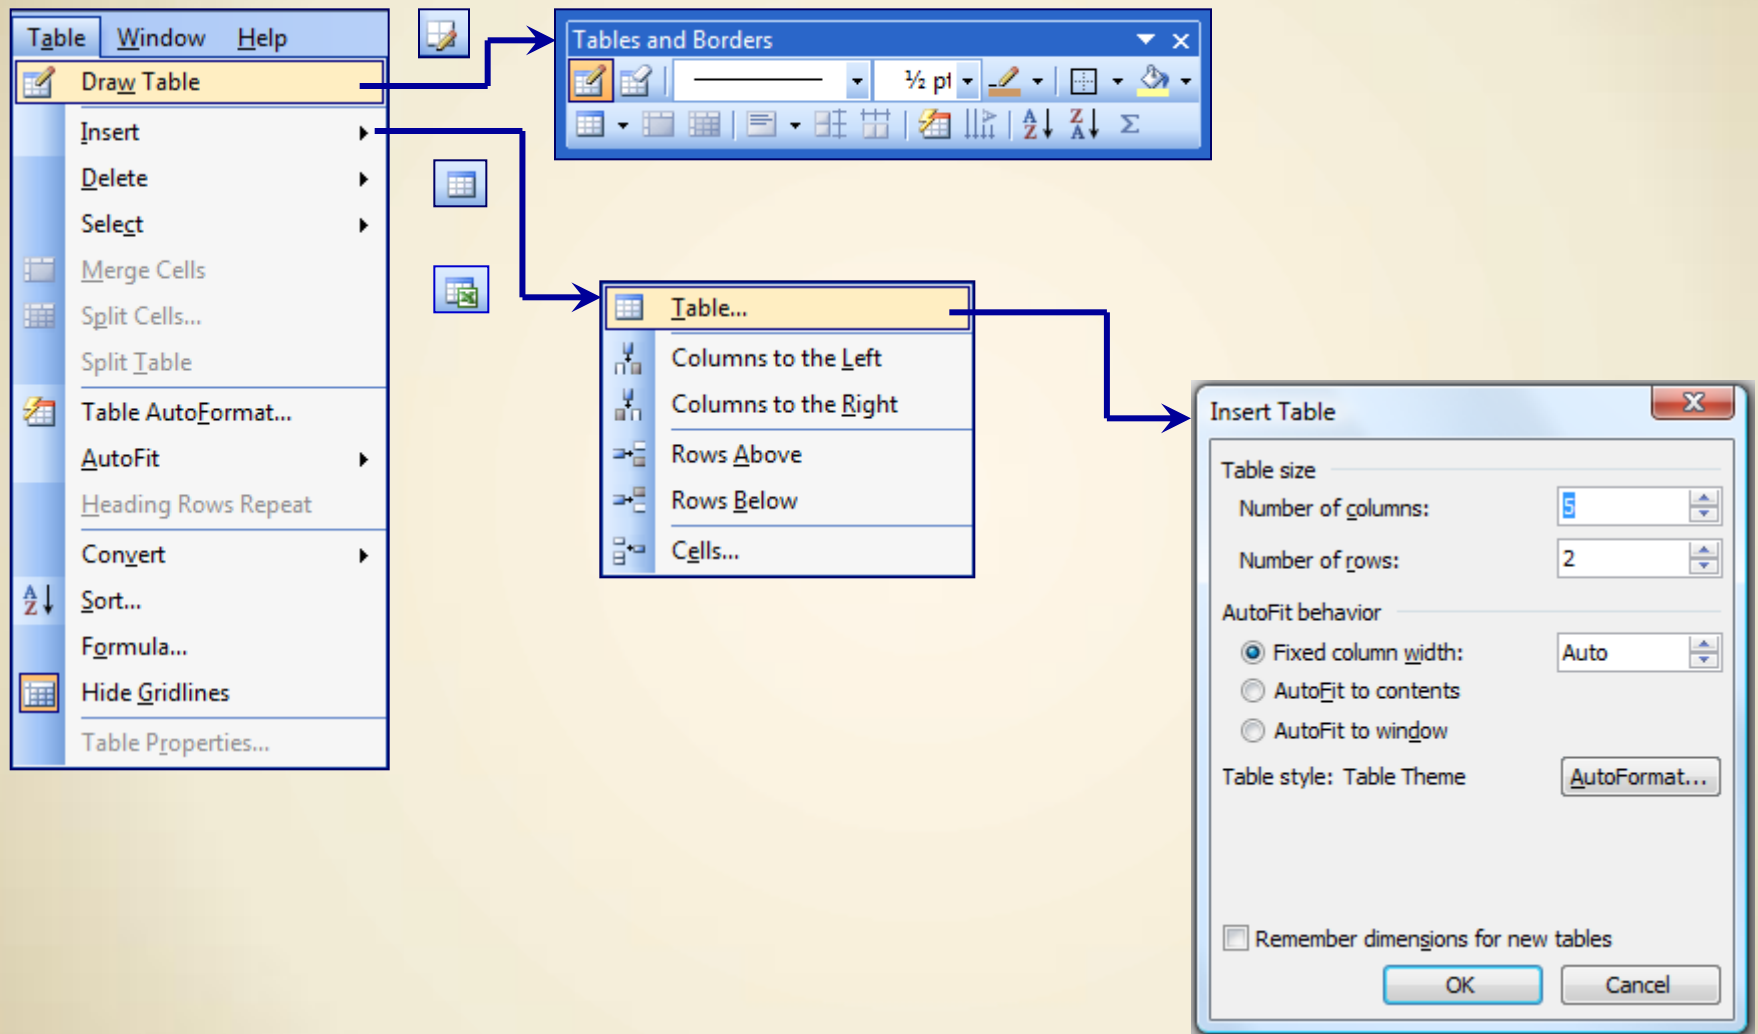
Table Window Help

Draw Table
Insert
Delete
Select
Merge Cells
Split Cells...
Split Table
Table AutoFormat...
AutoFit
Heading Rows Repeat
Convert
Sort...
Formula...
Hide Gridlines
Table Properties...

Tables and Borders
½ pt
Σ

Table...
Columns to the Left
Columns to the Right
Rows Above
Rows Below
Cells...

Insert Table
Table size
Number of columns: 5
Number of rows: 2
AutoFit behavior
Fixed column width: Auto
AutoFit to contents
AutoFit to window
Table style: Table Theme
AutoFormat...
Remember dimensions for new tables
OK
Cancel